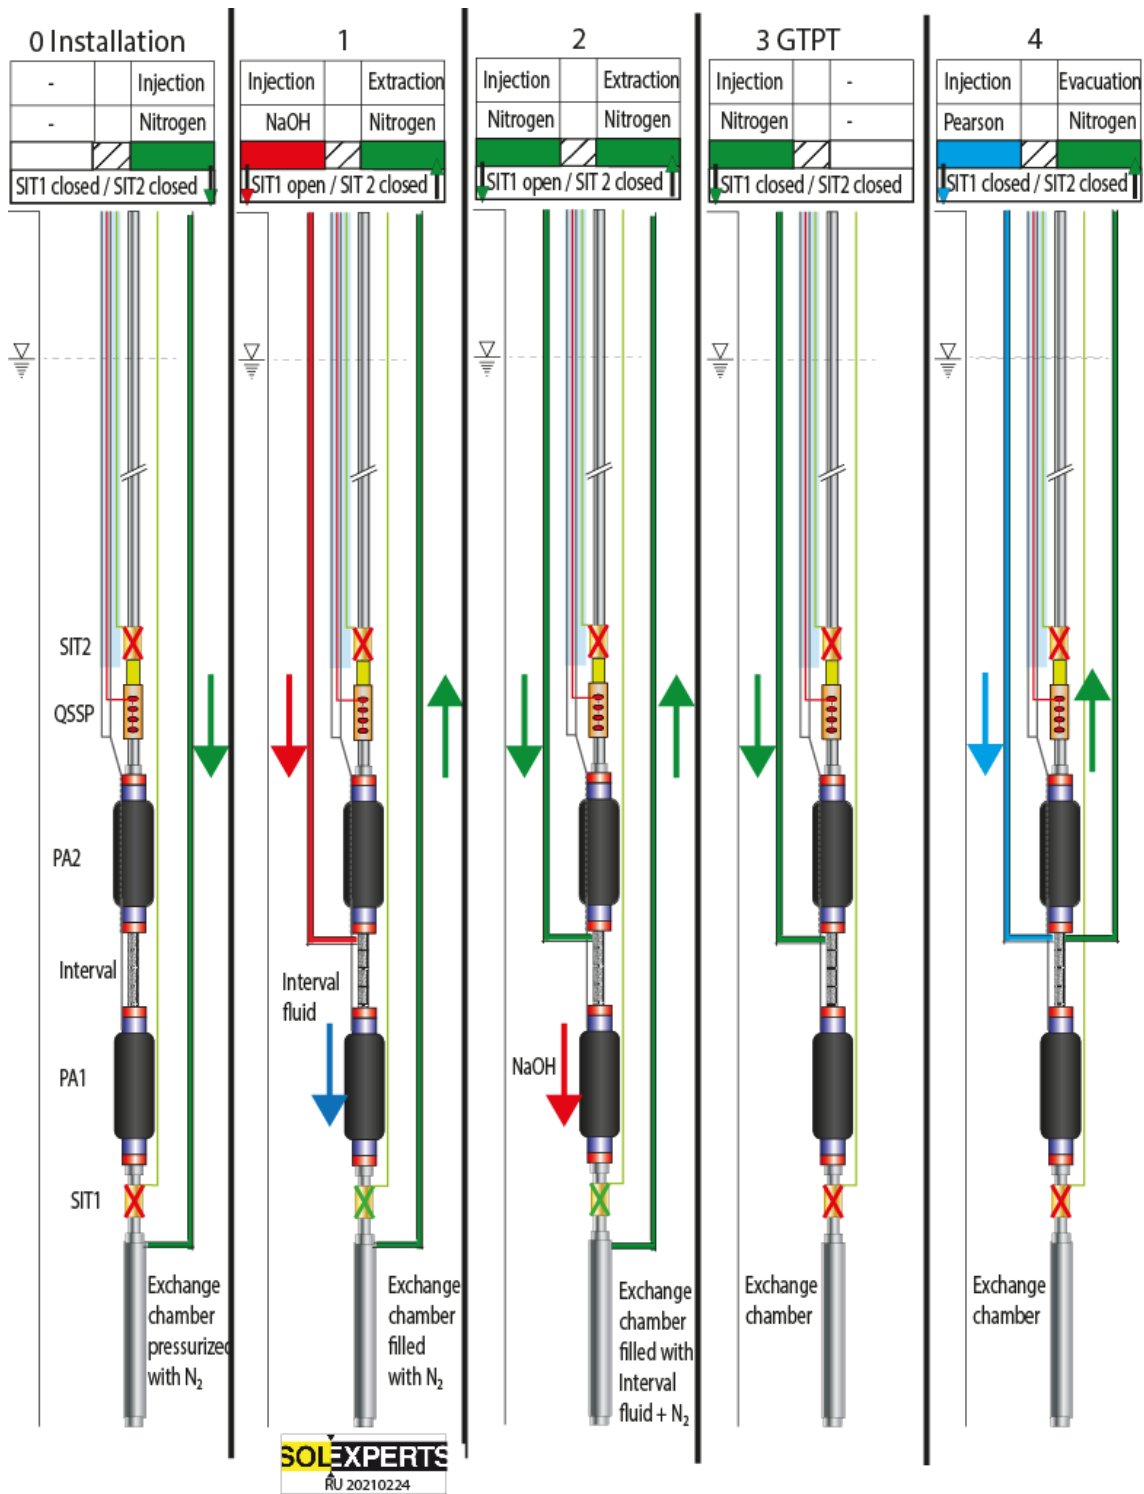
0 Installation

| - | | Injection |
|---|---|---|
| - | | Nitrogen |

SIT1 closed / SIT2 closed

SIT2

QSSP

PA2

Interval

PA1

SIT1

Exchange chamber pressurized with $N_2$

1

| Injection | | Extraction |
|---|---|---|
| NaOH | | Nitrogen |

SIT1 open / SIT 2 closed

Interval fluid

Exchange chamber filled with $N_2$

2

| Injection | | Extraction |
|---|---|---|
| Nitrogen | | Nitrogen |

SIT1 open / SIT 2 closed

NaOH

Exchange chamber filled with Interval fluid + $N_2$

3 GTPT

| Injection | | - |
|---|---|---|
| Nitrogen | | - |

SIT1 closed / SIT2 closed

Exchange chamber

4

| Injection | | Evacuation |
|---|---|---|
| Pearson | | Nitrogen |

SIT1 closed / SIT2 closed

Exchange chamber

SOLEXPERTS
RU 20210224